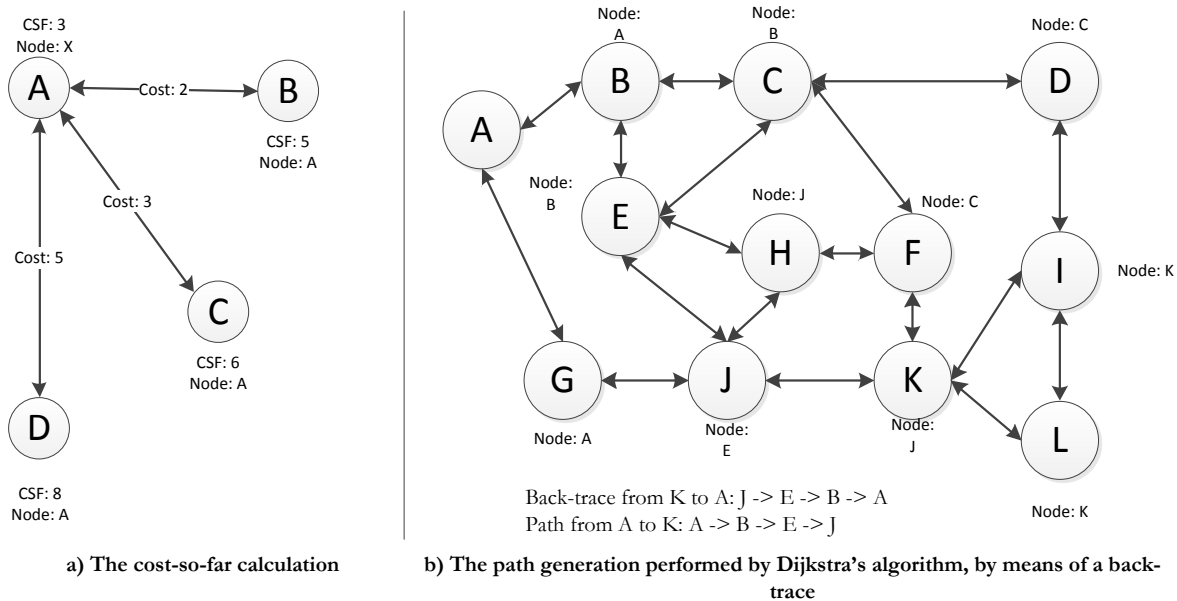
CSF: 3
Node: X
A
Cost: 2
B
CSF: 5
Node: A
Cost: 3
Cost: 5
C
CSF: 6
Node: A
D
CSF: 8
Node: A

a) The cost-so-far calculation

Node: A
Node: B
Node: C
A
B
C
D
Node: B
E
Node: J
H
Node: C
F
I
Node: K
G
J
K
L
Node: A
Node: E
Node: J
Node: K

Back-trace from K to A: J -> E -> B -> A
Path from A to K: A -> B -> E -> J

b) The path generation performed by Dijkstra's algorithm, by means of a backtrace